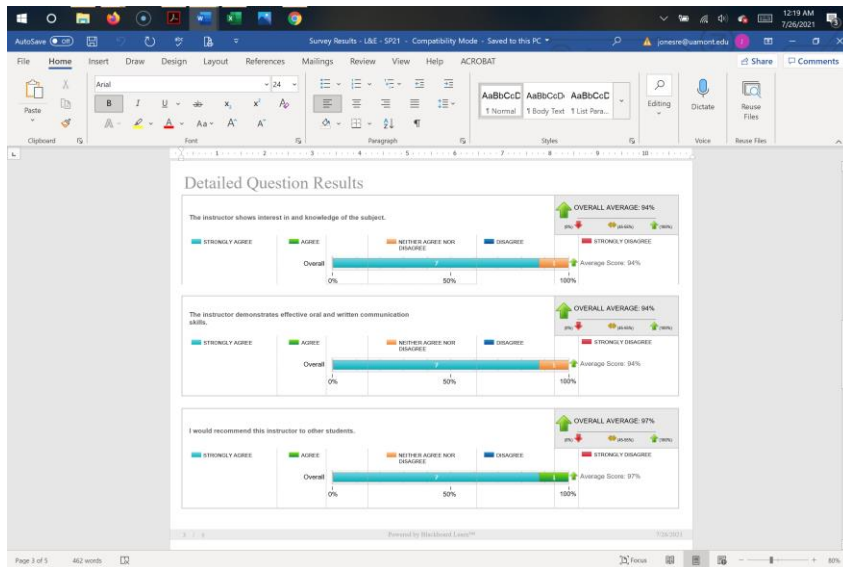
12:19 AM
7/26/2021

AutoSave Off  Survey Results - L&E - SP21 - Compatibility Mode - Saved to this PC  jonesre@uamont.edu

File  Home  Insert  Draw  Design  Layout  References  Mailings  Review  View  Help  ACROBAT  Share  Comments

Paste  Arial  24  B  I  U  AaBbCcD  AaBbCcD  AaBbCcD  ¶ Normal  ¶ Body Text  ¶ List Para...  Editing  Dictate  Reuse Files
Clipboard  Font  Paragraph  Styles  Voice  Reuse Files

Detailed Question Results

The instructor shows interest in and knowledge of the subject.

OVERALL AVERAGE: 94%

(0%)  (45-55%)  (100%)

STRONGLY AGREE  AGREE  NEITHER AGREE NOR DISAGREE  DISAGREE  STRONGLY DISAGREE

Overall  7  1  Average Score: 94%

0%  50%  100%

The instructor demonstrates effective oral and written communication skills.

OVERALL AVERAGE: 94%

(0%)  (45-55%)  (100%)

STRONGLY AGREE  AGREE  NEITHER AGREE NOR DISAGREE  DISAGREE  STRONGLY DISAGREE

Overall  7  1  Average Score: 94%

0%  50%  100%

I would recommend this instructor to other students.

OVERALL AVERAGE: 97%

(0%)  (45-55%)  (100%)

STRONGLY AGREE  AGREE  NEITHER AGREE NOR DISAGREE  DISAGREE  STRONGLY DISAGREE

Overall  7  1  Average Score: 97%

0%  50%  100%

3 | 5  Powered by Blackboard Learn™  7/26/2021

Page 3 of 5  462 words  Focus  80%